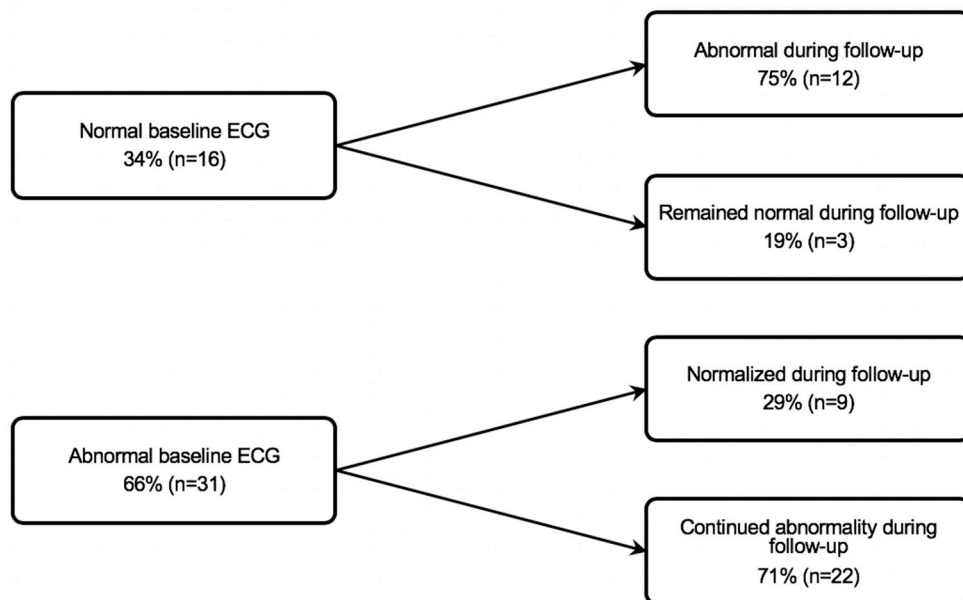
Normal baseline ECG
34% (n=16)

Abnormal during follow-up
75% (n=12)

Remained normal during follow-up
19% (n=3)

Abnormal baseline ECG
66% (n=31)

Normalized during follow-up
29% (n=9)

Continued abnormality during follow-up
71% (n=22)